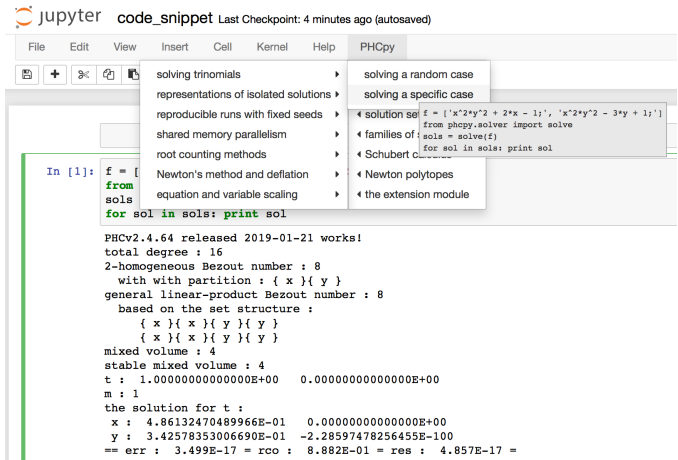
jupyter code_snippet Last Checkpoint: 4 minutes ago (autosaved)

File Edit View Insert Cell Kernel Help PHCpy

solving trinomials
representations of isolated solutions
reproducible runs with fixed seeds
shared memory parallelism
root counting methods
Newton's method and deflation
equation and variable scaling

solving a random case
solving a specific case

solution se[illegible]
families of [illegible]
Schubert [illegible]
Newton polytopes
the extension module

f = ['x^2*y^2 + 2*x - 1;', 'x^2*y^2 - 3*y + 1;']
from phcpy.solver import solve
sols = solve(f)
for sol in sols: print sol

In [1]: f = [
from
sols
for sol in sols: print sol

PHCv2.4.64 released 2019-01-21 works!
total degree : 16
2-homogeneous Bezout number : 8
  with with partition : { x }{ y }
general linear-product Bezout number : 8
  based on the set structure :
     { x }{ x }{ y }{ y }
     { x }{ x }{ y }{ y }
mixed volume : 4
stable mixed volume : 4
t :  1.00000000000000E+00   0.00000000000000E+00
m : 1
the solution for t :
 x :  4.86132470489966E-01   0.00000000000000E+00
 y :  3.42578353006690E-01  -2.28597478256455E-100
== err :  3.499E-17 = rco :  8.882E-01 = res :  4.857E-17 =